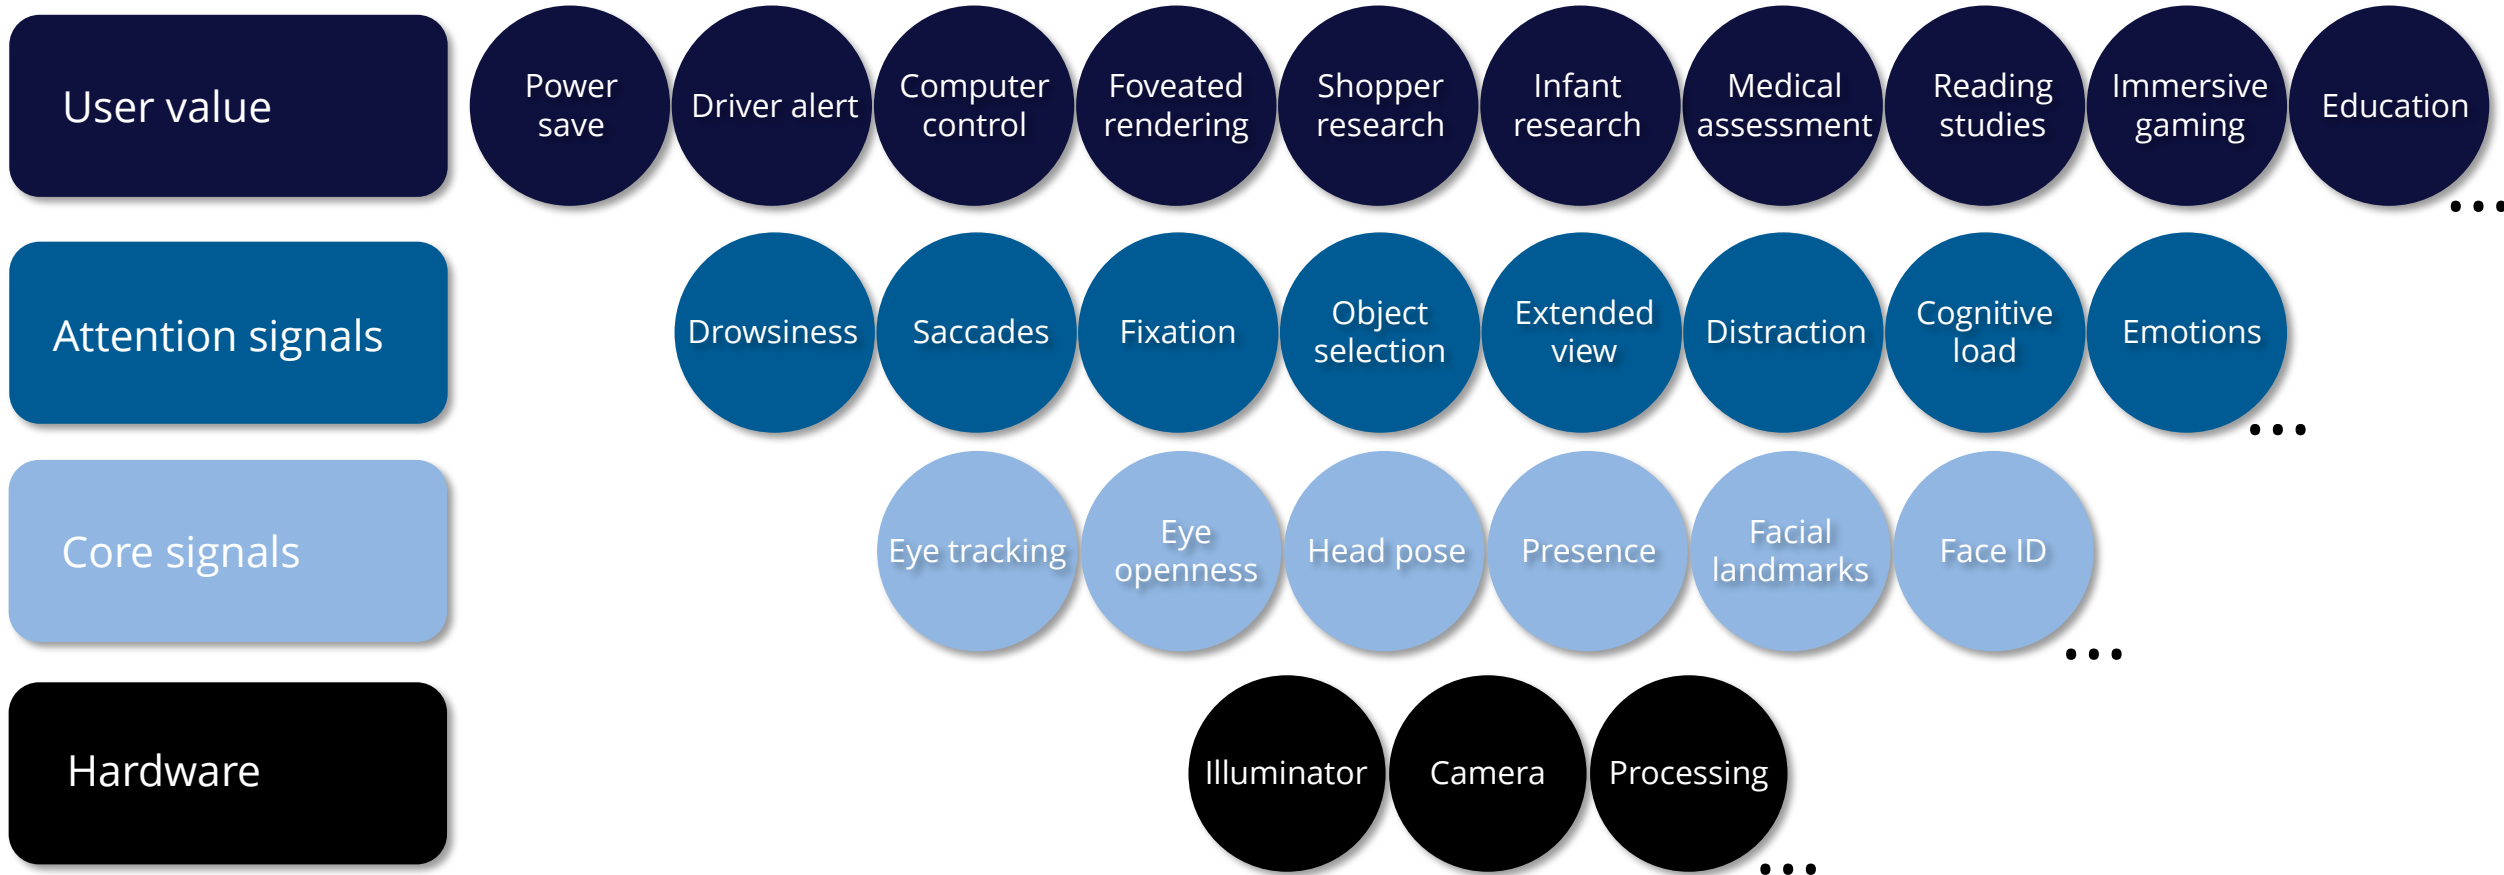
User value

Power save

Driver alert

Computer control

Foveated rendering

Shopper research

Infant research

Medical assessment

Reading studies

Immersive gaming

Education

...

Attention signals

Drowsiness

Saccades

Fixation

Object selection

Extended view

Distraction

Cognitive load

Emotions

...

Core signals

Eye tracking

Eye openness

Head pose

Presence

Facial landmarks

Face ID

...

Hardware

Illuminator

Camera

Processing

...